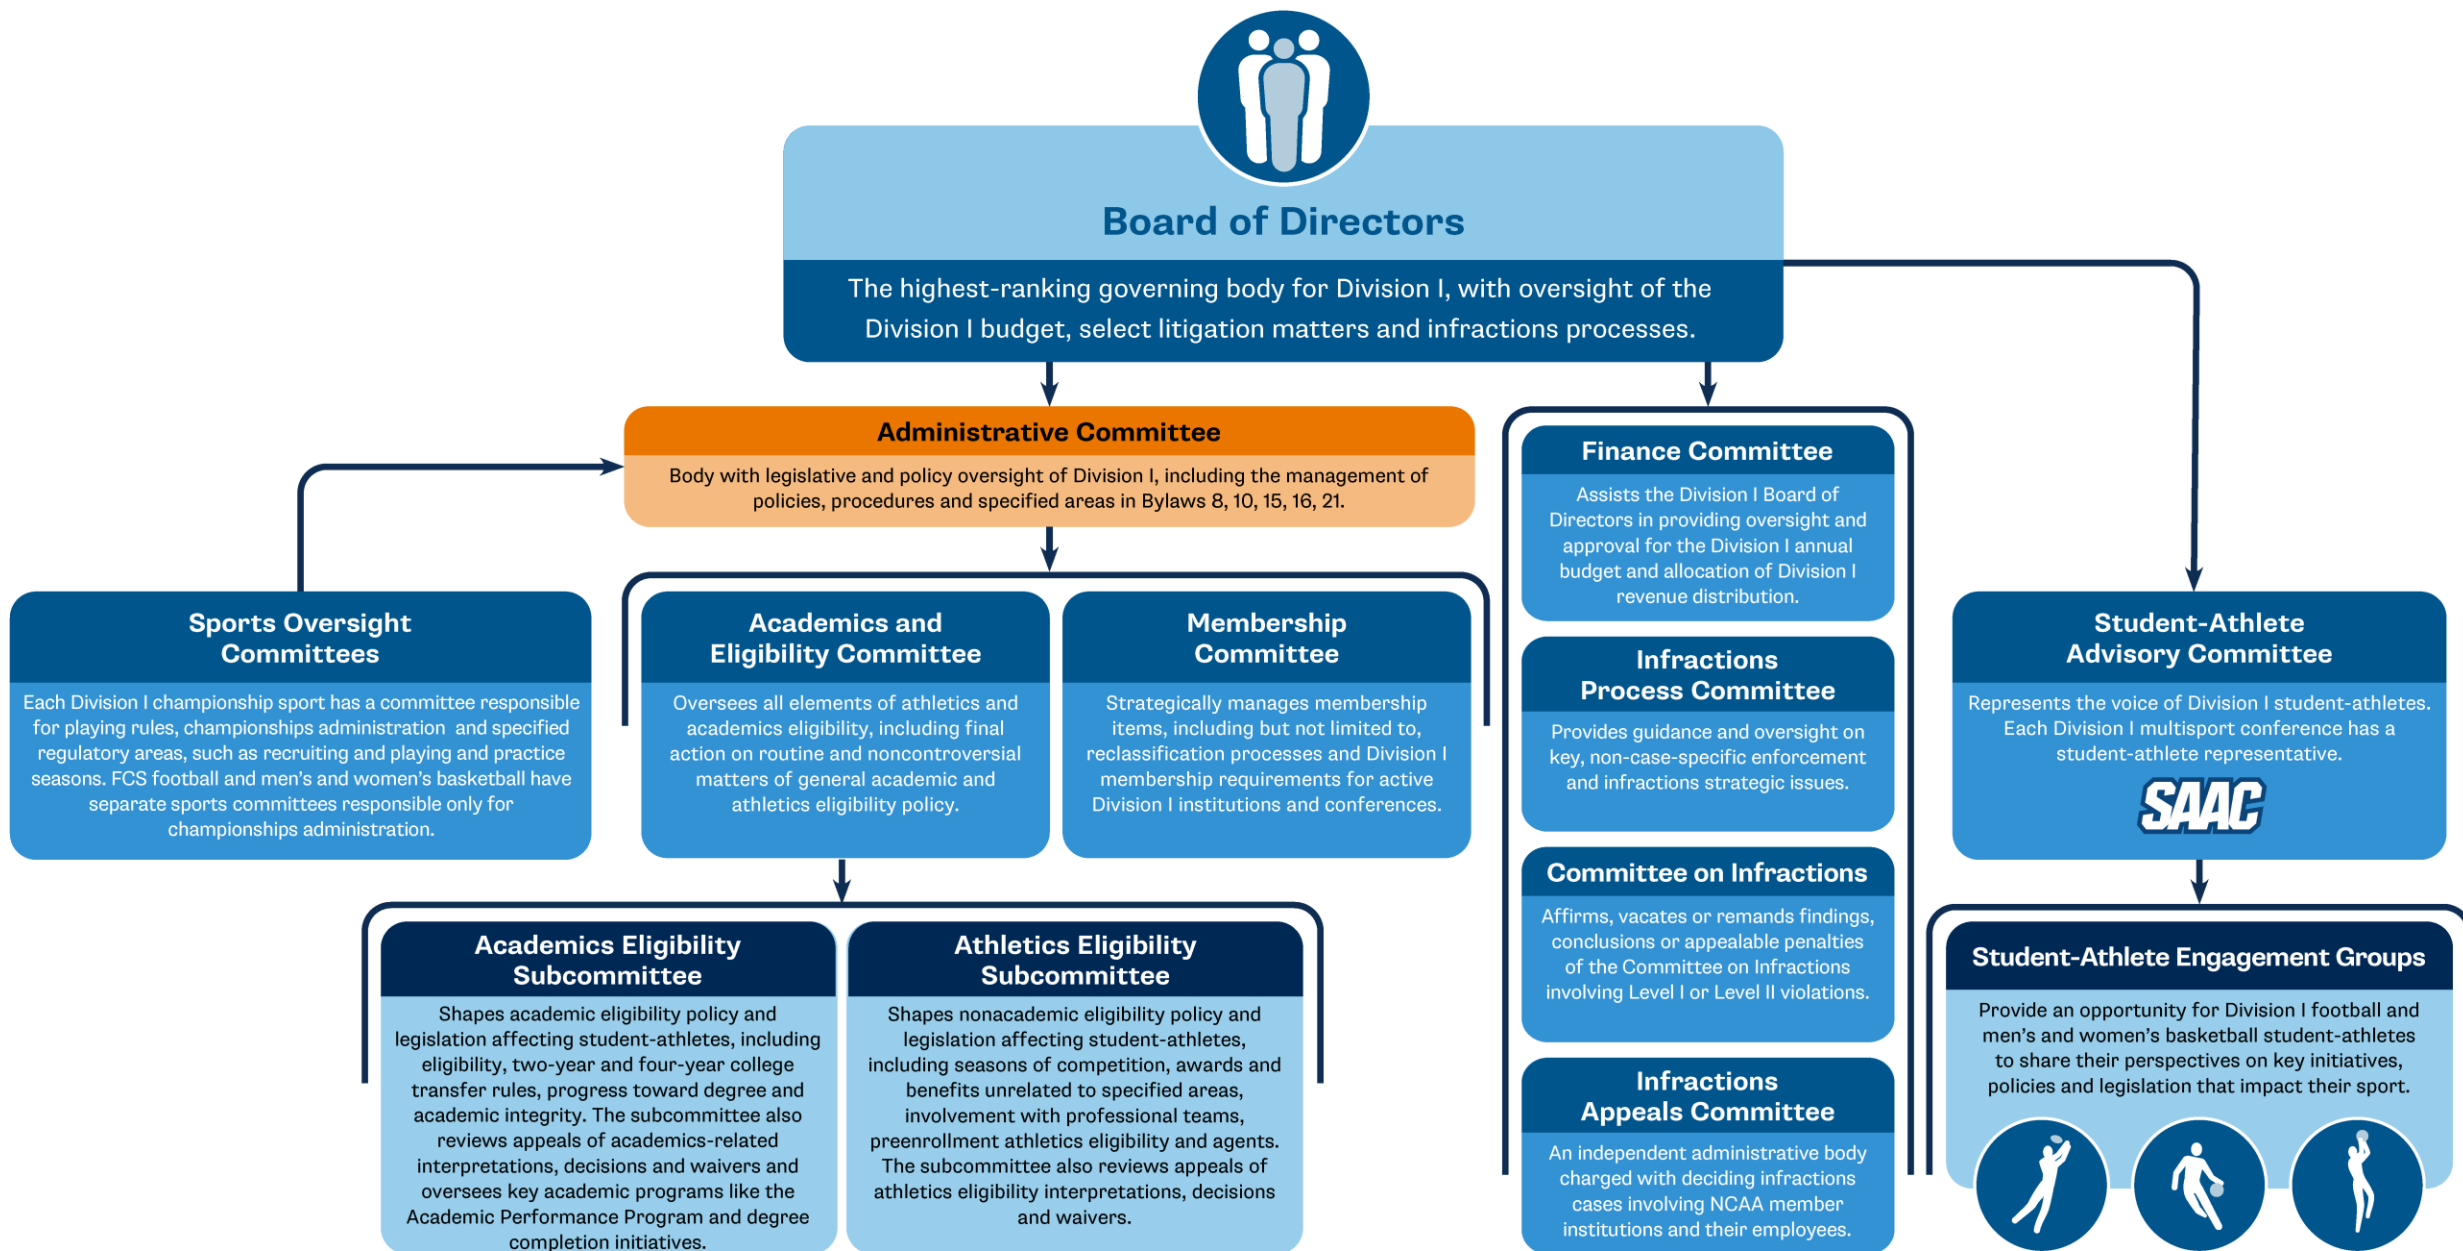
Board of Directors

The highest-ranking governing body for Division I, with oversight of the Division I budget, select litigation matters and infractions processes.

Administrative Committee

Body with legislative and policy oversight of Division I, including the management of policies, procedures and specified areas in Bylaws 8, 10, 15, 16, 21.

Sports Oversight Committees

Each Division I championship sport has a committee responsible for playing rules, championships administration and specified regulatory areas, such as recruiting and playing and practice seasons. FCS football and men's and women's basketball have separate sports committees responsible only for championships administration.

Academics and Eligibility Committee

Oversees all elements of athletics and academics eligibility, including final action on routine and noncontroversial matters of general academic and athletics eligibility policy.

Membership Committee

Strategically manages membership items, including but not limited to, reclassification processes and Division I membership requirements for active Division I institutions and conferences.

Academics Eligibility Subcommittee

Shapes academic eligibility policy and legislation affecting student-athletes, including eligibility, two-year and four-year college transfer rules, progress toward degree and academic integrity. The subcommittee also reviews appeals of academics-related interpretations, decisions and waivers and oversees key academic programs like the Academic Performance Program and degree completion initiatives.

Athletics Eligibility Subcommittee

Shapes nonacademic eligibility policy and legislation affecting student-athletes, including seasons of competition, awards and benefits unrelated to specified areas, involvement with professional teams, preenrollment athletics eligibility and agents. The subcommittee also reviews appeals of athletics eligibility interpretations, decisions and waivers.

Finance Committee

Assists the Division I Board of Directors in providing oversight and approval for the Division I annual budget and allocation of Division I revenue distribution.

Infractions Process Committee

Provides guidance and oversight on key, non-case-specific enforcement and infractions strategic issues.

Committee on Infractions

Affirms, vacates or remands findings, conclusions or appealable penalties of the Committee on Infractions involving Level I or Level II violations.

Infractions Appeals Committee

An independent administrative body charged with deciding infractions cases involving NCAA member institutions and their employees.

Student-Athlete Advisory Committee

Represents the voice of Division I student-athletes. Each Division I multisport conference has a student-athlete representative.

SAAC

Student-Athlete Engagement Groups

Provide an opportunity for Division I football and men's and women's basketball student-athletes to share their perspectives on key initiatives, policies and legislation that impact their sport.